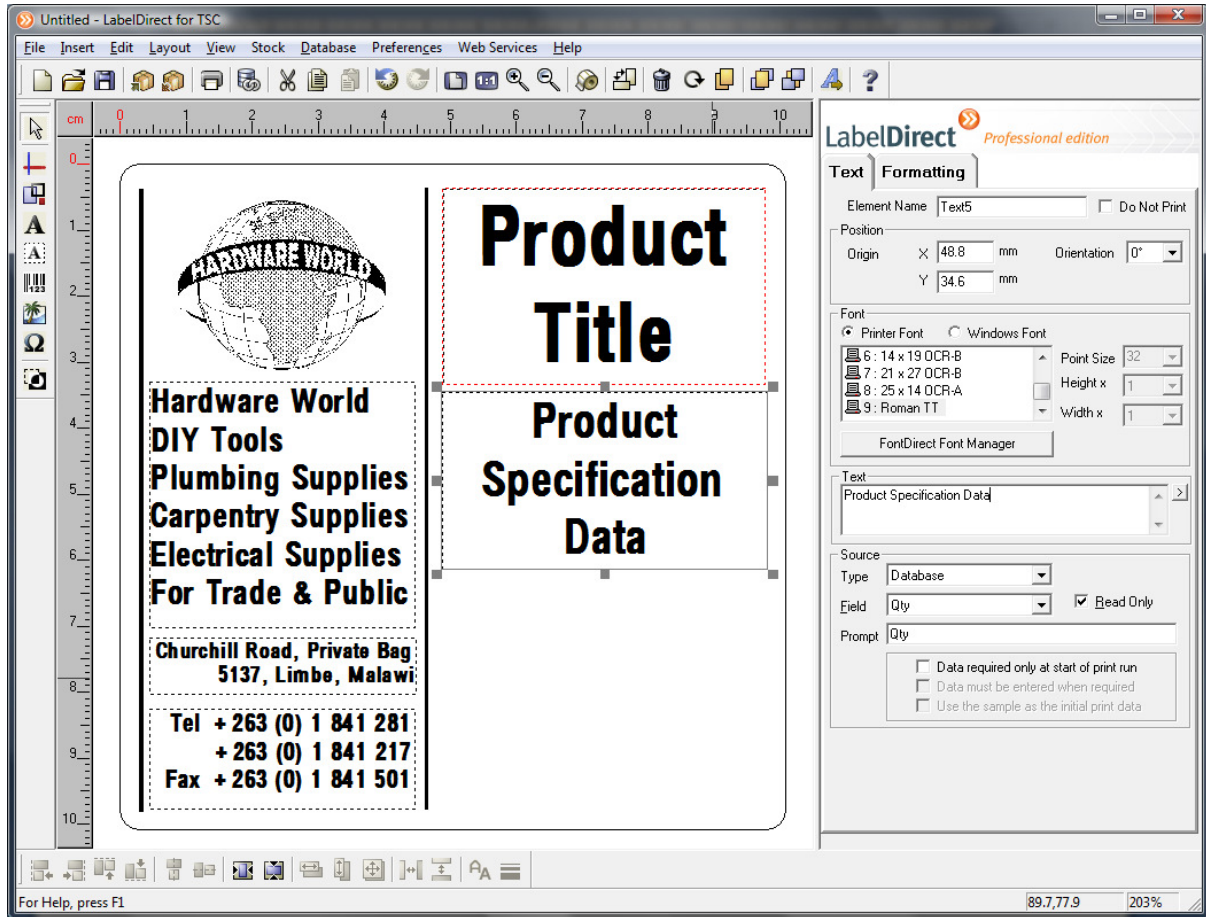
Untitled - LabelDirect for TSC

File Insert Edit Layout View Stock Database Preferences Web Services Help

cm 0 1 2 3 4 5 6 7 8 9 10

0 1 2 3 4 5 6 7 8 9 10

HARDWARE WORLD

Hardware World
DIY Tools
Plumbing Supplies
Carpentry Supplies
Electrical Supplies
For Trade & Public

Churchill Road, Private Bag
5137, Limbe, Malawi

Tel +263 (0) 1 841 281
+263 (0) 1 841 217
Fax +263 (0) 1 841 501

Product Title

Product Specification Data

LabelDirect Professional edition

Text Formatting

Element Name Text5 Do Not Print

Position
Origin X 48.8 mm Orientation 0°
Y 34.6 mm

Font
Printer Font Windows Font
6 : 14 x 19 OCR-B
7 : 21 x 27 OCR-B
8 : 25 x 14 OCR-A
9 : Roman TT
Point Size 32
Height x 1
Width x 1
FontDirect Font Manager

Text
Product Specification Data

Source
Type Database
Field Qty Read Only
Prompt Qty
Data required only at start of print run
Data must be entered when required
Use the sample as the initial print data

For Help, press F1 89.7,77.9 203%